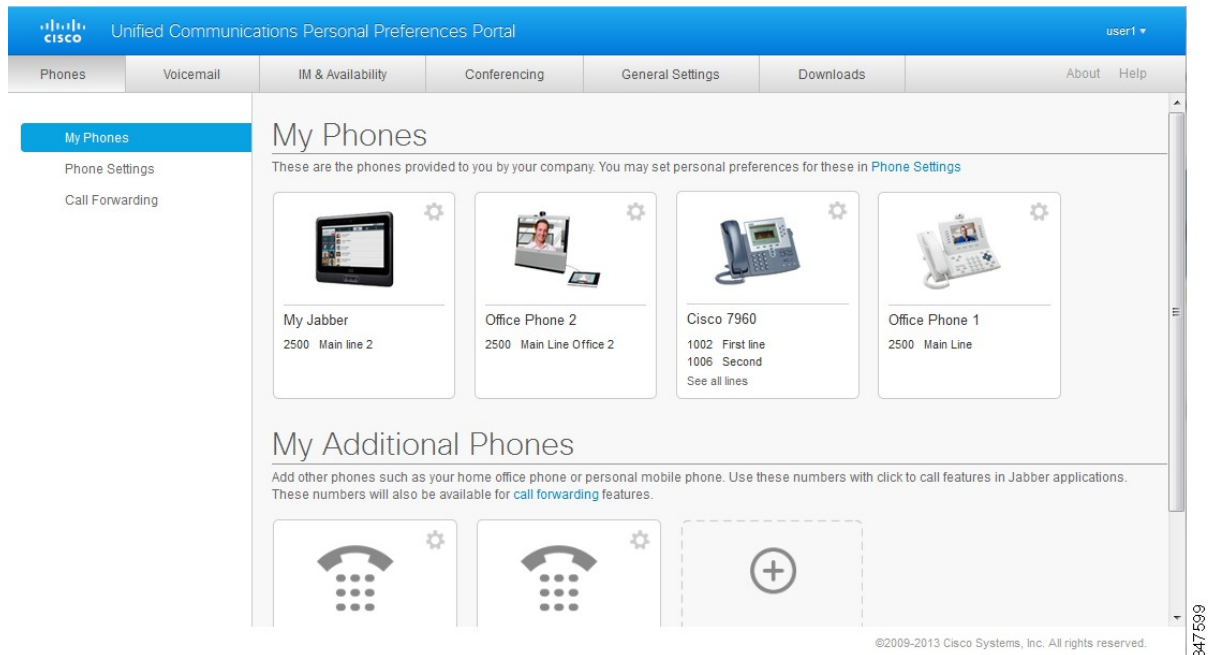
cisco Unified Communications Personal Preferences Portal

user1 ▾

Phones | Voicemail | IM & Availability | Conferencing | General Settings | Downloads | About | Help

My Phones
Phone Settings
Call Forwarding

My Phones

These are the phones provided to you by your company. You may set personal preferences for these in Phone Settings

My Jabber
2500 Main line 2

Office Phone 2
2500 Main Line Office 2

Cisco 7960
1002 First line
1006 Second
See all lines

Office Phone 1
2500 Main Line

My Additional Phones

Add other phones such as your home office phone or personal mobile phone. Use these numbers with click to call features in Jabber applications. These numbers will also be available for call forwarding features.

©2009-2013 Cisco Systems, Inc. All rights reserved.

347599